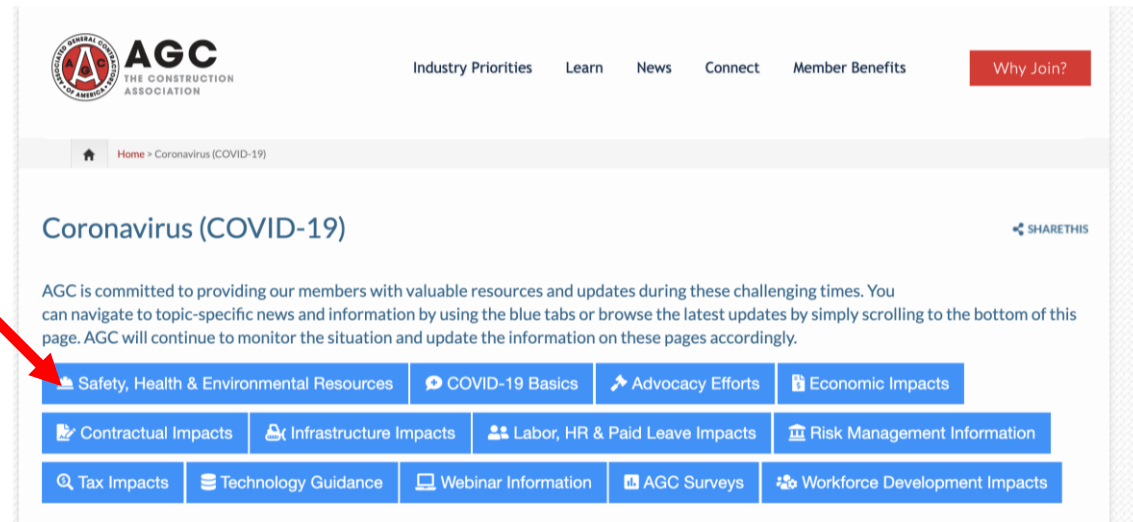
ASSOCIATED GENERAL CONTRACTORS OF AMERICA
AGC
THE CONSTRUCTION ASSOCIATION

Industry Priorities Learn News Connect Member Benefits Why Join?

Home > Coronavirus (COVID-19)

Coronavirus (COVID-19)

SHARETHIS

AGC is committed to providing our members with valuable resources and updates during these challenging times. You can navigate to topic-specific news and information by using the blue tabs or browse the latest updates by simply scrolling to the bottom of this page. AGC will continue to monitor the situation and update the information on these pages accordingly.

Safety, Health & Environmental Resources
COVID-19 Basics
Advocacy Efforts
Economic Impacts
Contractual Impacts
Infrastructure Impacts
Labor, HR & Paid Leave Impacts
Risk Management Information
Tax Impacts
Technology Guidance
Webinar Information
AGC Surveys
Workforce Development Impacts